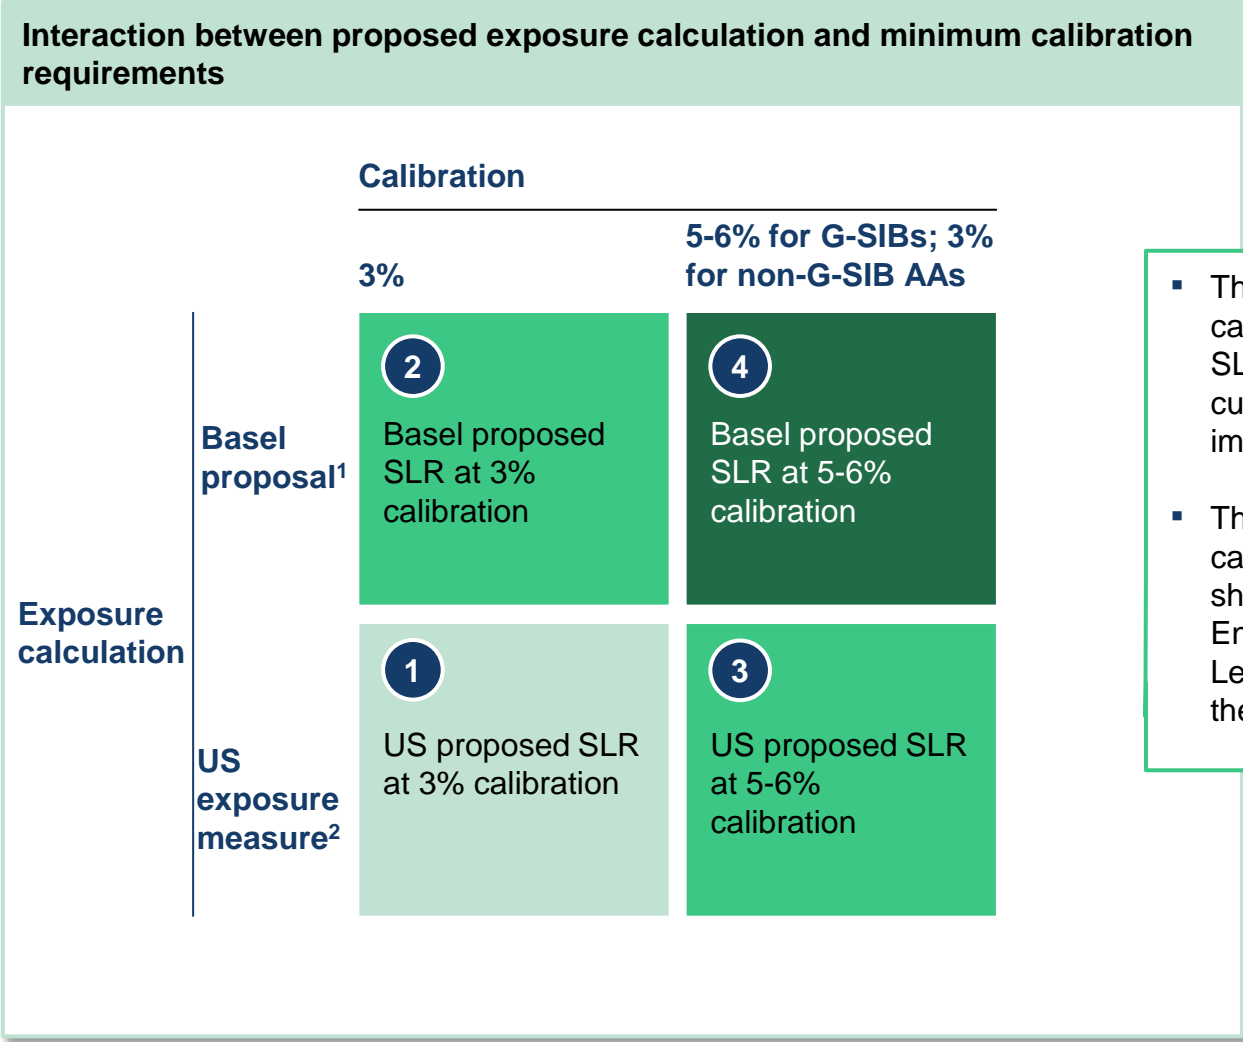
Interaction between proposed exposure calculation and minimum calibration requirements

Calibration

3%

5-6% for G-SIBs; 3% for non-G-SIB AAs

Exposure calculation

Basel proposal$^1$

2
Basel proposed SLR at 3% calibration

4
Basel proposed SLR at 5-6% calibration

US exposure measure$^2$

1
US proposed SLR at 3% calibration

3
US proposed SLR at 5-6% calibration

▪ Th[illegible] ca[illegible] SL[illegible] cu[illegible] im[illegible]

▪ Th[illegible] ca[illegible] sh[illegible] Er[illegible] Le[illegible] the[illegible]